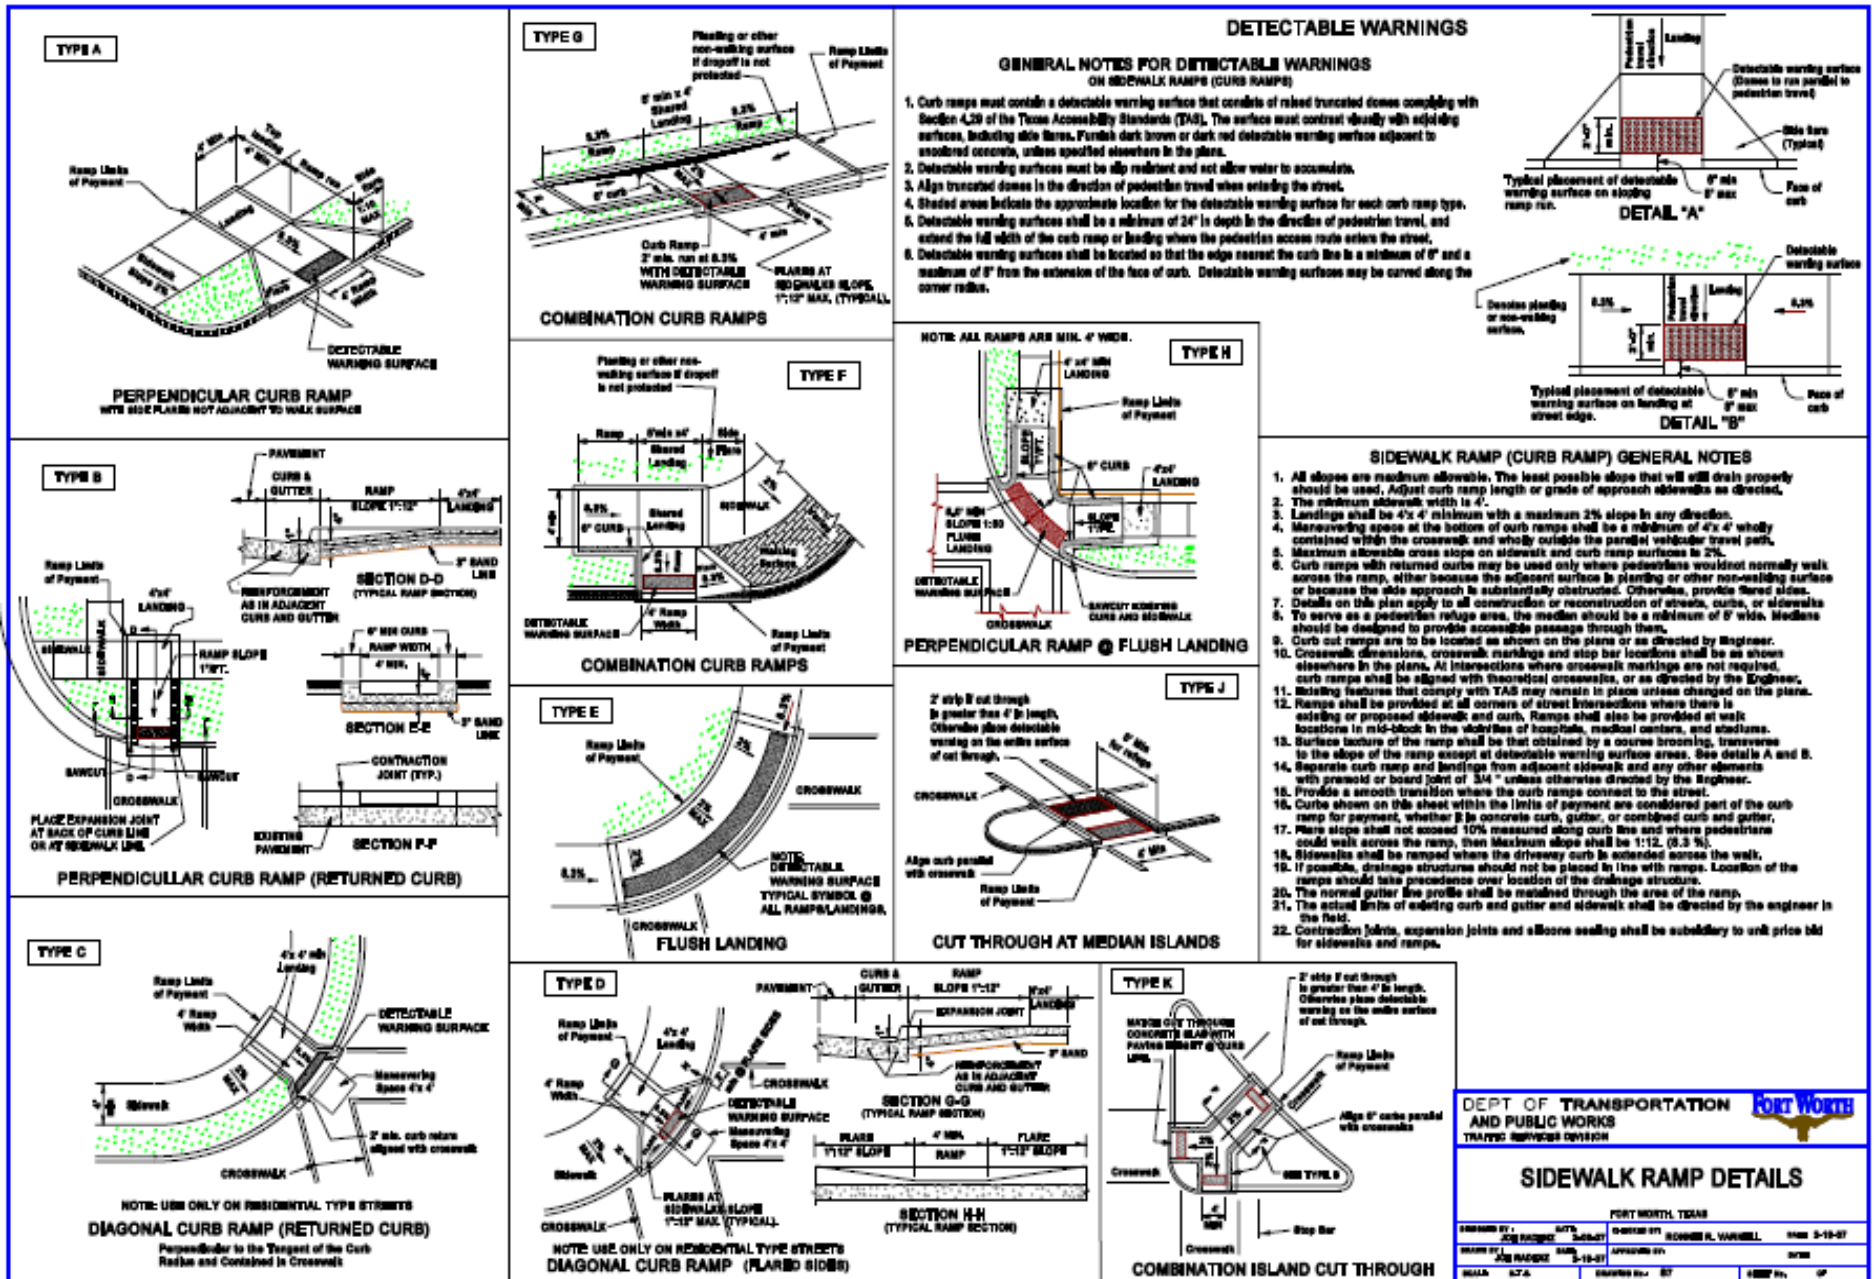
TYPE A

Ramp Limits of Payment

Sidewalk Slope 2%

Landing

DETECTABLE WARNING SURFACE

PERPENDICULAR CURB RAMP
WITH SIDE FLARES NOT ADJACENT TO WALK SURFACE

TYPE G

Planting or other non-walking surface if dropoff is not protected

Ramp Limits of Payment

5' min x 4' Shared Landing

8.3% Ramp

8.3% Ramp

6" curb

Curb Ramp 2' min. run at 8.3% WITH DETECTABLE WARNING SURFACE

FLARES AT SIDEWALK SLOPE 1":12" MAX. (TYPICAL)

4' min

COMBINATION CURB RAMPS

DETECTABLE WARNINGS

GENERAL NOTES FOR DETECTABLE WARNINGS
ON SIDEWALK RAMPS (CURB RAMPS)

1. Curb ramps must contain a detectable warning surface that consists of raised truncated domes complying with Section 4.29 of the Texas Accessibility Standards (TAS). The surface must contrast visually with adjoining surfaces, including side flares. Furnish dark brown or dark red detectable warning surface adjacent to uncolored concrete, unless specified elsewhere in the plans.
2. Detectable warning surfaces must be slip resistant and not allow water to accumulate.
3. Align truncated domes in the direction of pedestrian travel when entering the street.
4. Shaded areas indicate the approximate location for the detectable warning surface for each curb ramp type.
5. Detectable warning surfaces shall be a minimum of 24" in depth in the direction of pedestrian travel, and extend the full width of the curb ramp or landing where the pedestrian access route enters the street.
6. Detectable warning surfaces shall be located so that the edge nearest the curb line is a minimum of 6" and a maximum of 8" from the extension of the face of curb. Detectable warning surfaces may be curved along the corner radius.

Pedestrian travel direction

Landing

Detectable warning surface (Domes to run parallel to pedestrian travel)

Side flare (Typical)

Typical placement of detectable warning surface on sloping ramp run.

6" min 8" max

Face of curb

DETAIL "A"

Detectable warning surface

Denotes planting or non-walking surface.

8.3%

Landing

8.3%

Typical placement of detectable warning surface on landing at street edge.

6" min 8" max

Face of curb

DETAIL "B"

TYPE F

Planting or other non-walking surface if dropoff is not protected

Ramp

5'min x4' Shared Landing

Side Flare

8.3%

6" CURB

Shared Landing

SIDEWALK

Walking Surface

DETECTABLE WARNING SURFACE

4' Ramp Width

Ramp Limits of Payment

COMBINATION CURB RAMPS

NOTE: ALL RAMPS ARE MIN. 4' WIDE.

TYPE H

4' x4' MIN LANDING

Ramp Limits of Payment

6" CURB

4'x4' LANDING

5.0' MIN SLOPE 1:50 FLUSH LANDING

DETECTABLE WARNING SURFACE

SAWCUT EXISTING CURB AND SIDEWALK

CROSSWALK

PERPENDICULAR RAMP @ FLUSH LANDING

SIDEWALK RAMP (CURB RAMP) GENERAL NOTES

1. All slopes are maximum allowable. The least possible slope that will still drain properly should be used. Adjust curb ramp length or grade of approach sidewalks as directed.
2. The minimum sidewalk width is 4'.
3. Landings shall be 4'x 4' minimum with a maximum 2% slope in any direction.
4. Maneuvering space at the bottom of curb ramps shall be a minimum of 4'x 4' wholly contained within the crosswalk and wholly outside the parallel vehicular travel path.
5. Maximum allowable cross slope on sidewalk and curb ramp surfaces is 2%.
6. Curb ramps with returned curbs may be used only where pedestrians wouldnot normally walk across the ramp, either because the adjacent surface is planting or other non-walking surface or because the side approach is substantially obstructed. Otherwise, provide flared sides.
7. Details on this plan apply to all construction or reconstruction of streets, curbs, or sidewalks
8. To serve as a pedestrian refuge area, the median should be a minimum of 6' wide. Medians should be designed to provide accessible passage through them.
9. Curb cut ramps are to be located as shown on the plans or as directed by Engineer.
10. Crosswalk dimensions, crosswalk markings and stop bar locations shall be as shown elsewhere in the plans. At intersections where crosswalk markings are not required, curb ramps shall be aligned with theoretical crosswalks, or as directed by the Engineer.
11. Existing features that comply with TAS may remain in place unless changed on the plans.
12. Ramps shall be provided at all corners of street intersections where there is existing or proposed sidewalk and curb. Ramps shall also be provided at walk locations in mid-block in the vicinities of hospitals, medical centers, and stadiums.
13. Surface texture of the ramp shall be that obtained by a coarse brooming, transverse to the slope of the ramp except at detectable warning surface areas. See details A and B.
14. Separate curb ramp and landings from adjacent sidewalk and any other elements with premold or board joint of 3/4 " unless otherwise directed by the Engineer.
15. Provide a smooth transition where the curb ramps connect to the street.
16. Curbs shown on this sheet within the limits of payment are considered part of the curb ramp for payment, whether it is concrete curb, gutter, or combined curb and gutter.
17. Flare slope shall not exceed 10% measured along curb line and where pedestrians could walk across the ramp, then Maximum slope shall be 1:12. (8.3 %).
18. Sidewalks shall be ramped where the driveway curb is extended across the walk.
19. If possible, drainage structures should not be placed in line with ramps. Location of the ramps should take precedence over location of the drainage structure.
20. The normal gutter line profile shall be maintained through the area of the ramp.
21. The actual limits of existing curb and gutter and sidewalk shall be directed by the engineer in the field.
22. Contraction joints, expansion joints and silicone sealing shall be subsidiary to unit price bid for sidewalks and ramps.

TYPE B

PAVEMENT

CURB & GUTTER

RAMP SLOPE 1":12"

4'x4' LANDING

2" SAND LINE

REINFORCEMENT AS IN ADJACENT CURB AND GUTTER

SECTION D-D
(TYPICAL RAMP SECTION)

Ramp Limits of Payment

4'x4' LANDING

SIDEWALK

RAMP SLOPE 1"/FT.

6" MIN CURB

RAMP WIDTH

4' MIN.

SECTION E-E

2" SAND LINE

CONTRACTION JOINT (TYP.)

SAWCUT

SAWCUT

CROSSWALK

PLACE EXPANSION JOINT AT BACK OF CURB LINE OR AT SIDEWALK LINE

EXISTING PAVEMENT

SECTION F-F

PERPENDICULLAR CURB RAMP (RETURNED CURB)

TYPE E

Ramp Limits of Payment

CROSSWALK

8.3%

NOTE: DETECTABLE WARNING SURFACE TYPICAL SYMBOL @ ALL RAMPS/LANDINGS.

CROSSWALK

FLUSH LANDING

TYPE J

2' strip if cut through is greater than 4' in length. Otherwise place detectable warning on the entire surface of cut through.

6' Min for refuge

CROSSWALK

4' Min

Align curb parallel with crosswalk

Ramp Limits of Payment

CUT THROUGH AT MEDIAN ISLANDS

TYPE C

4'x 4' min Landing

Ramp Limits of Payment

4' Ramp Width

DETECTABLE WARNING SURFACE

Maneuvering Space 4'x 4'

Sidewalk

2' min. curb return aligned with crosswalk

CROSSWALK

NOTE: USE ONLY ON RESIDENTIAL TYPE STREETS

DIAGONAL CURB RAMP (RETURNED CURB)
Perpendicular to the Tangent of the Curb Radius and Contained in Crosswalk

TYPE D

PAVEMENT

CURB & GUTTER

RAMP SLOPE 1":12"

5'x4' LANDING

EXPANSION JOINT

2" SAND

REINFORCEMENT AS IN ADJACENT CURB AND GUTTER

SECTION G-G
(TYPICAL RAMP SECTION)

Ramp Limits of Payment

4'x 4' Landing

4' Ramp Width

CROSSWALK

DETECTABLE WARNING SURFACE

Maneuvering Space 4'x 4'

Sidewalk

FLARES AT SIDEWALK SLOPE 1":12" MAX (TYPICAL)

CROSSWALK

FLARE 1":12" SLOPE

4' MIN. RAMP

FLARE 1":12" SLOPE

SECTION H-H
(TYPICAL RAMP SECTION)

NOTE: USE ONLY ON RESIDENTIAL TYPE STREETS

DIAGONAL CURB RAMP (FLARED SIDES)

TYPE K

2' strip if cut through is greater than 4' in length. Otherwise place detectable warning on the entire surface of cut through.

MAKE CUT THROUGH CONCRETE SLAB WITH PAVING HEIGHT @ CURB LINE.

Ramp Limits of Payment

Align 6" curbs parallel with crosswalk

Crosswalk

SEE TYPE B

Stop Bar

Crosswalk

COMBINATION ISLAND CUT THROUGH

DEPT OF TRANSPORTATION AND PUBLIC WORKS
TRAFFIC SERVICES DIVISION

FORT WORTH

SIDEWALK RAMP DETAILS

FORT WORTH, TEXAS

DESIGNED BY: JOE RAGUEZ

CHECKED BY: ROGGER N. VARNELL

DRAWN BY: JOE RAGUEZ

APPROVED BY:

SCALE: N.T.S.